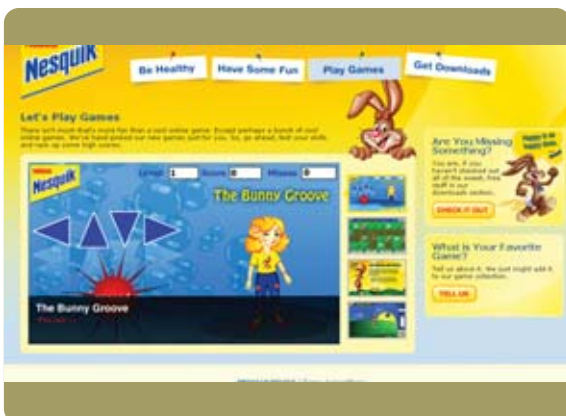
Nesquik

Be Healthy

Have Some Fun

Play Games

Get Downloads

Let's Play Games

There isn't much that's more fun than a cool online game. Except perhaps a bunch of cool online games. We've hand-picked our new games just for you. So, go ahead, test your skills, and rack up some high scores.

Nesquik

Level 1 Score 0 Misses 0

The Bunny Groove

The Bunny Groove

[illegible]

Are You Missing Something?

You are, if you haven't checked out all of the sweet, free stuff in our downloads section.

CHECK IT OUT

What Is Your Favorite Game?

Tell us about it. We just might add it to our game collection.

TELL US